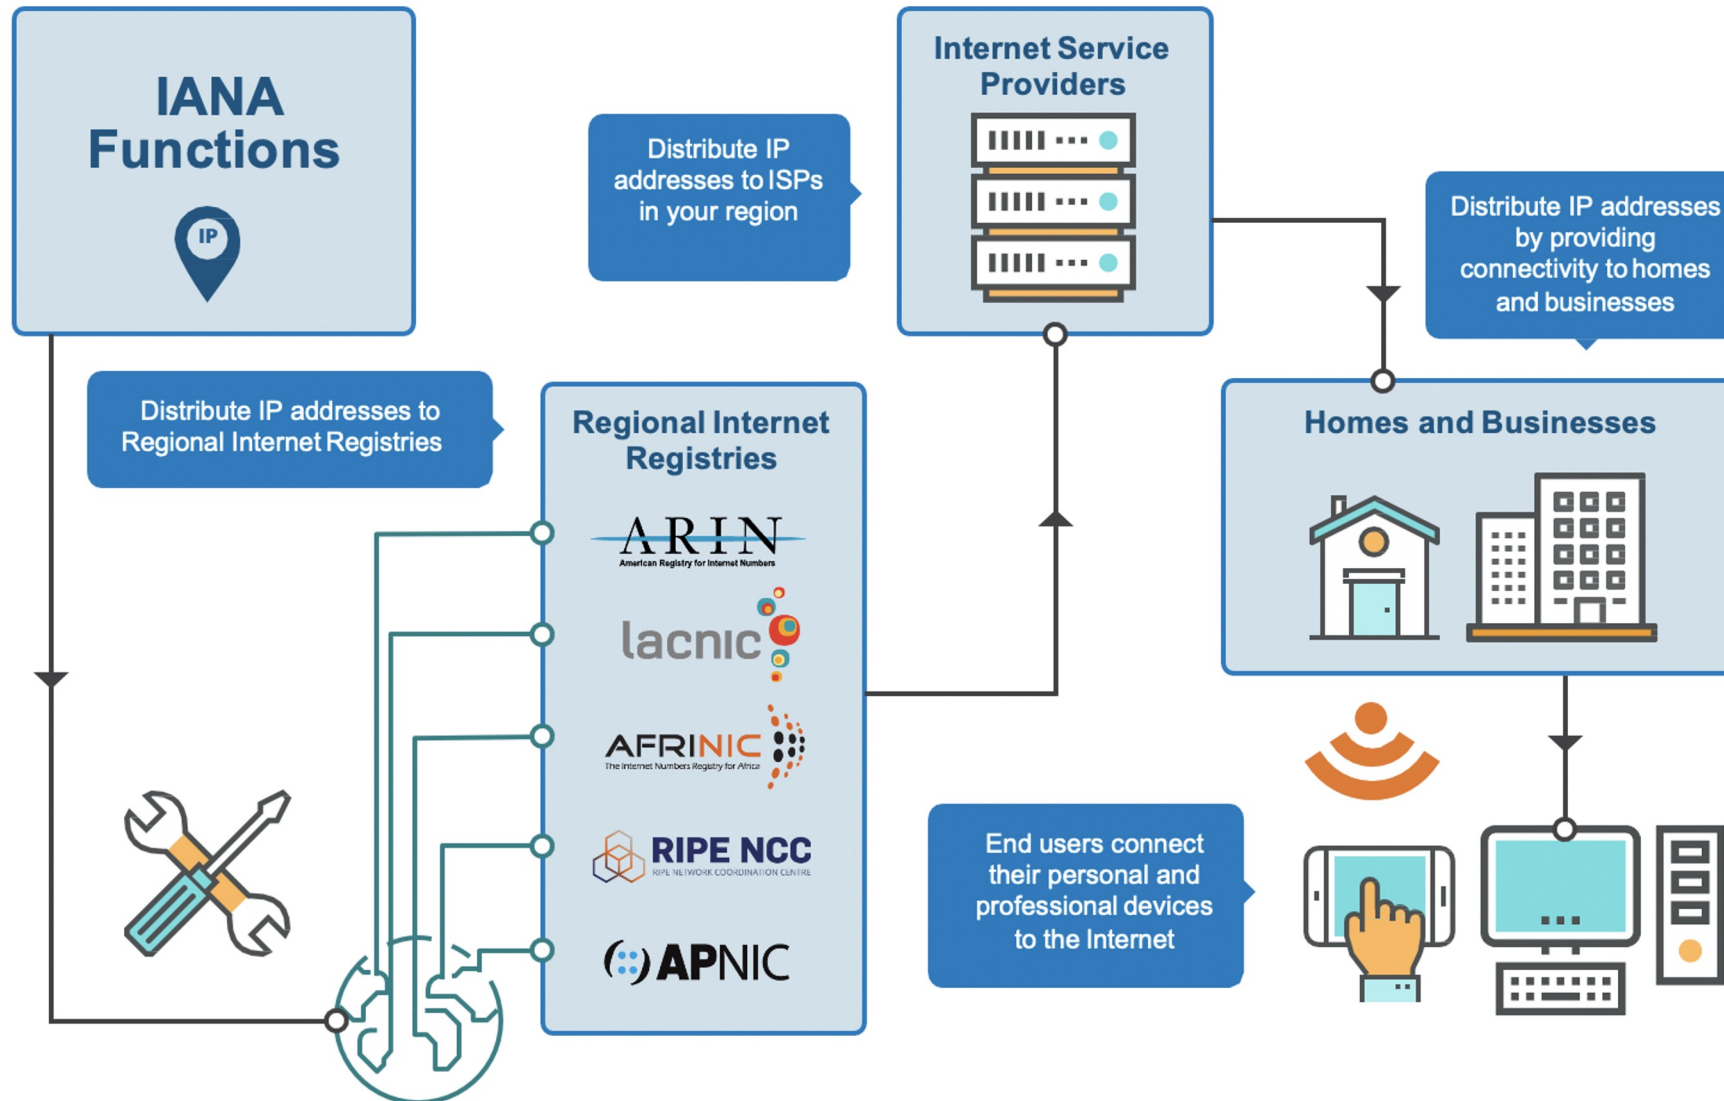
IANA Functions

IP

Distribute IP addresses to ISPs in your region

Internet Service Providers

Distribute IP addresses by providing connectivity to homes and businesses

Distribute IP addresses to Regional Internet Registries

Regional Internet Registries

ARIN
American Registry for Internet Numbers

lacnic

AFRINIC
The Internet Numbers Registry for Africa

RIPE NCC
RIPE NETWORK COORDINATION CENTRE

APNIC

Homes and Businesses

End users connect their personal and professional devices to the Internet